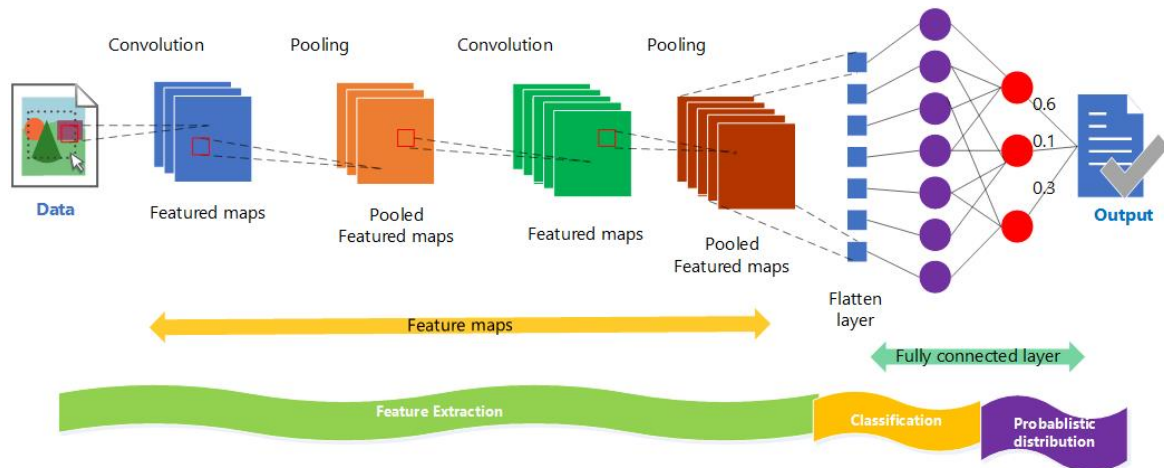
Convolution

Pooling

Convolution

Pooling

Data

Featured maps

Pooled Featured maps

Featured maps

Pooled Featured maps

Flatten layer

0.6

0.1

0.3

Output

Feature maps

Fully connected layer

Feature Extraction

Classification

Probablistic distribution